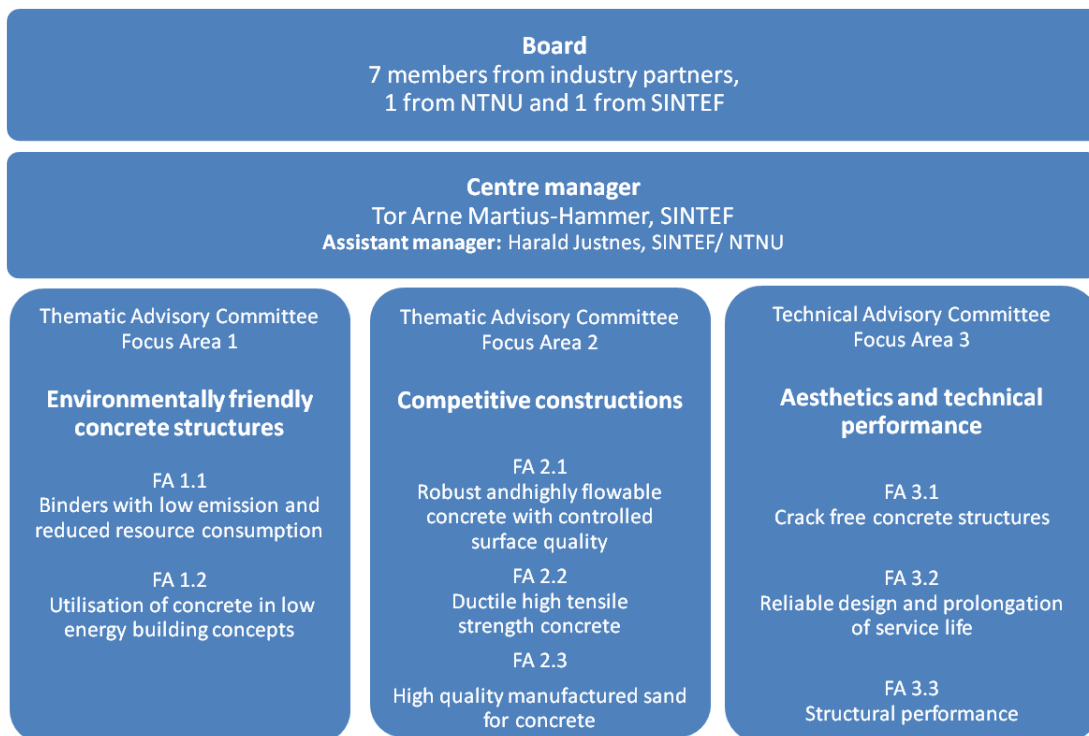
Board
7 members from industry partners,
1 from NTNU and 1 from SINTEF

Centre manager
Tor Arne Martius-Hammer, SINTEF
Assistant manager: Harald Justnes, SINTEF/ NTNU

Thematic Advisory Committee
Focus Area 1

Environmentally friendly concrete structures

FA 1.1
Binders with low emission and reduced resource consumption

FA 1.2
Utilisation of concrete in low energy building concepts

Thematic Advisory Committee
Focus Area 2

Competitive constructions

FA 2.1
Robust andhighly flowable concrete with controlled surface quality

FA 2.2
Ductile high tensile strength concrete

FA 2.3
High quality manufactured sand for concrete

Technical Advisory Committee
Focus Area 3

Aesthetics and technical performance

FA 3.1
Crack free concrete structures

FA 3.2
Reliable design and prolongation of service life

FA 3.3
Structural performance